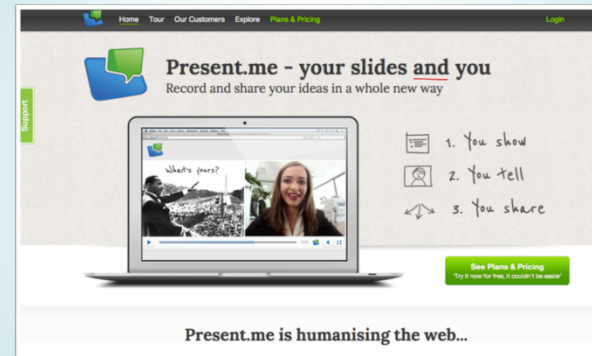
Home Tour Our Customers Explore Plans & Pricing

Login

Support

Present.me - your slides and you

Record and share your ideas in a whole new way

What's yours?

1. You show

2. You tell

3. You share

See Plans & Pricing
'Try it now for free, it couldn't be easier'

Present.me is humanising the web...